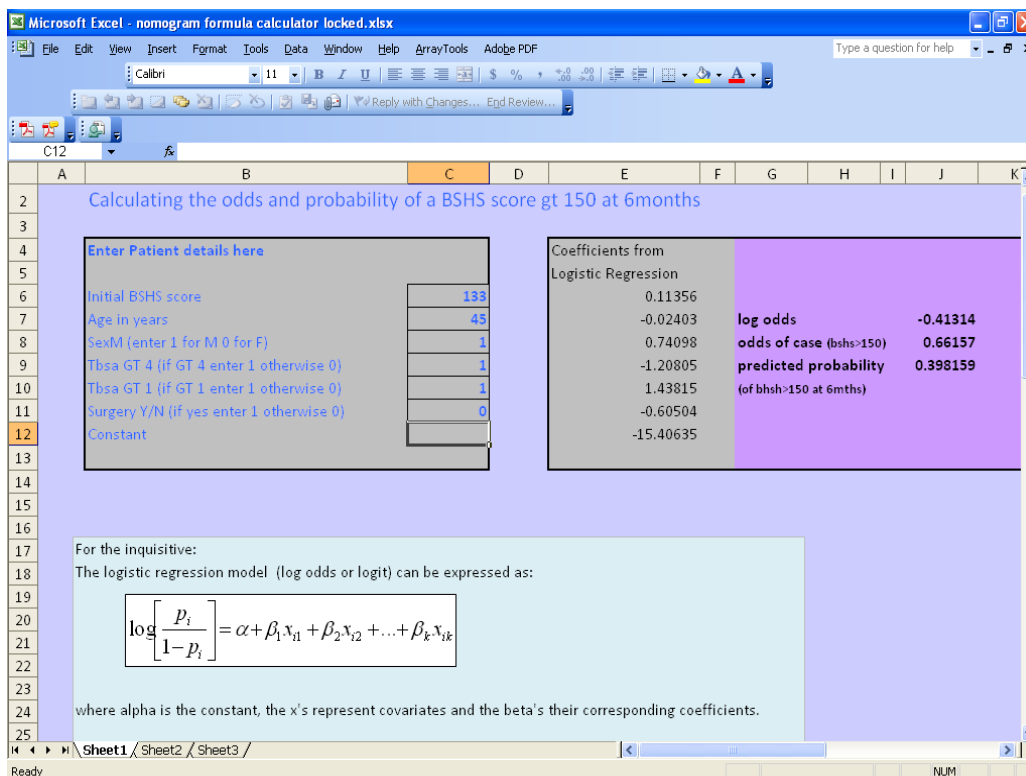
Microsoft Excel - nomogram formula calculator locked.xlsx

File Edit View Insert Format Tools Data Window Help ArrayTools Adobe PDF

Type a question for help

Calibri 11 B I U $ % ,

Reply with Changes... End Review...

C12 fx

| | A | B | C | D | E | F | G | H | I | J | K |
|---|---|---|---|---|---|---|---|---|---|---|---|
| 2 | | Calculating the odds and probability of a BSHS score gt 150 at 6months | | | | | | | | | |
| 3 | | | | | | | | | | | |
| 4 | | Enter Patient details here | | | Coefficients from | | | | | | |
| 5 | | | | | Logistic Regression | | | | | | |
| 6 | | Initial BSHS score | 133 | | 0.11356 | | | | | | |
| 7 | | Age in years | 45 | | -0.02403 | | log odds | | | -0.41314 | |
| 8 | | SexM (enter 1 for M 0 for F) | 1 | | 0.74098 | | odds of case (bshs>150) | | | 0.66157 | |
| 9 | | Tbsa GT 4 (if GT 4 enter 1 otherwise 0) | 1 | | -1.20805 | | predicted probability | | | 0.398159 | |
| 10 | | Tbsa GT 1 (if GT 1 enter 1 otherwise 0) | 1 | | 1.43815 | | (of bhsh>150 at 6mths) | | | | |
| 11 | | Surgery Y/N (if yes enter 1 otherwise 0) | 0 | | -0.60504 | | | | | | |
| 12 | | Constant | | | -15.40635 | | | | | | |

For the inquisitive:
The logistic regression model (log odds or logit) can be expressed as:

$\log\left[\frac{p_i}{1-p_i}\right] = \alpha + \beta_1 x_{i1} + \beta_2 x_{i2} + \ldots + \beta_k x_{ik}$

where alpha is the constant, the x's represent covariates and the beta's their corresponding coefficients.

Sheet1 Sheet2 Sheet3

Ready NUM